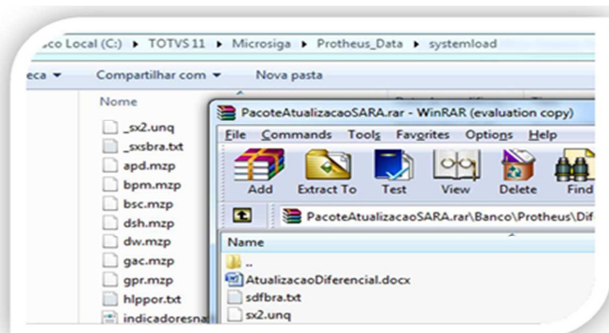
co Local (C:) ▸ TOTVS 11 ▸ Microsiga ▸ Protheus_Data ▸ systemload

eca ▾ Compartilhar com ▾ Nova pasta

Nome

_sx2.unq
_sxsbra.txt
apd.mzp
bpm.mzp
bsc.mzp
dsh.mzp
dw.mzp
gac.mzp
gpr.mzp
hlppor.txt
indicadoresna

PacoteAtualizacaoSARA.rar - WinRAR (evaluation copy)

File Commands Tools Favorites Options Help

Add Extract To Test View Delete Find

PacoteAtualizacaoSARA.rar\Banco\Protheus\Dif

Name

..
AtualizacaoDiferencial.docx
sdfbra.txt
sx2.unq